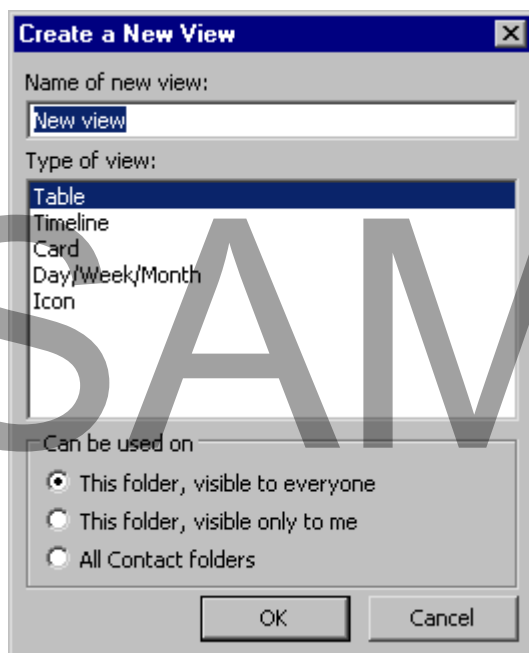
Create a New View

Name of new view:

New view

Type of view:

Table
Timeline
Card
Day/Week/Month
Icon

Can be used on

This folder, visible to everyone
This folder, visible only to me
All Contact folders

OK
Cancel

SAM